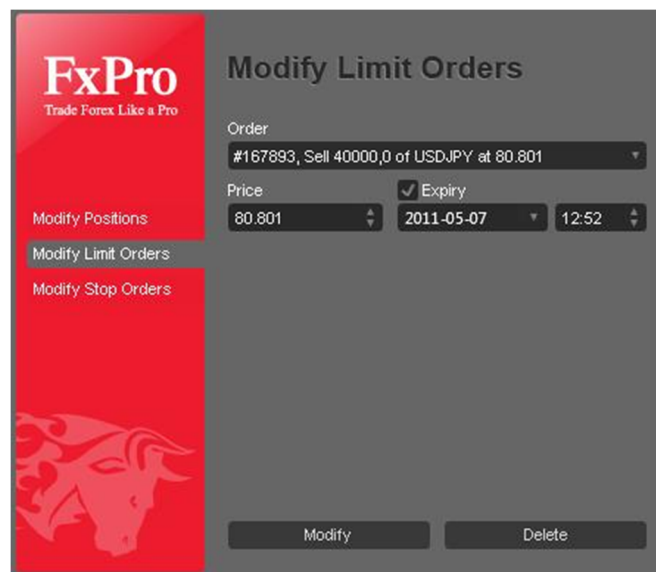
FxPro
Trade Forex Like a Pro

Modify Positions
Modify Limit Orders
Modify Stop Orders

Modify Limit Orders

Order
#167893, Sell 40000,0 of USDJPY at 80.801

Price
80.801

✓ Expiry
2011-05-07
12:52

Modify
Delete